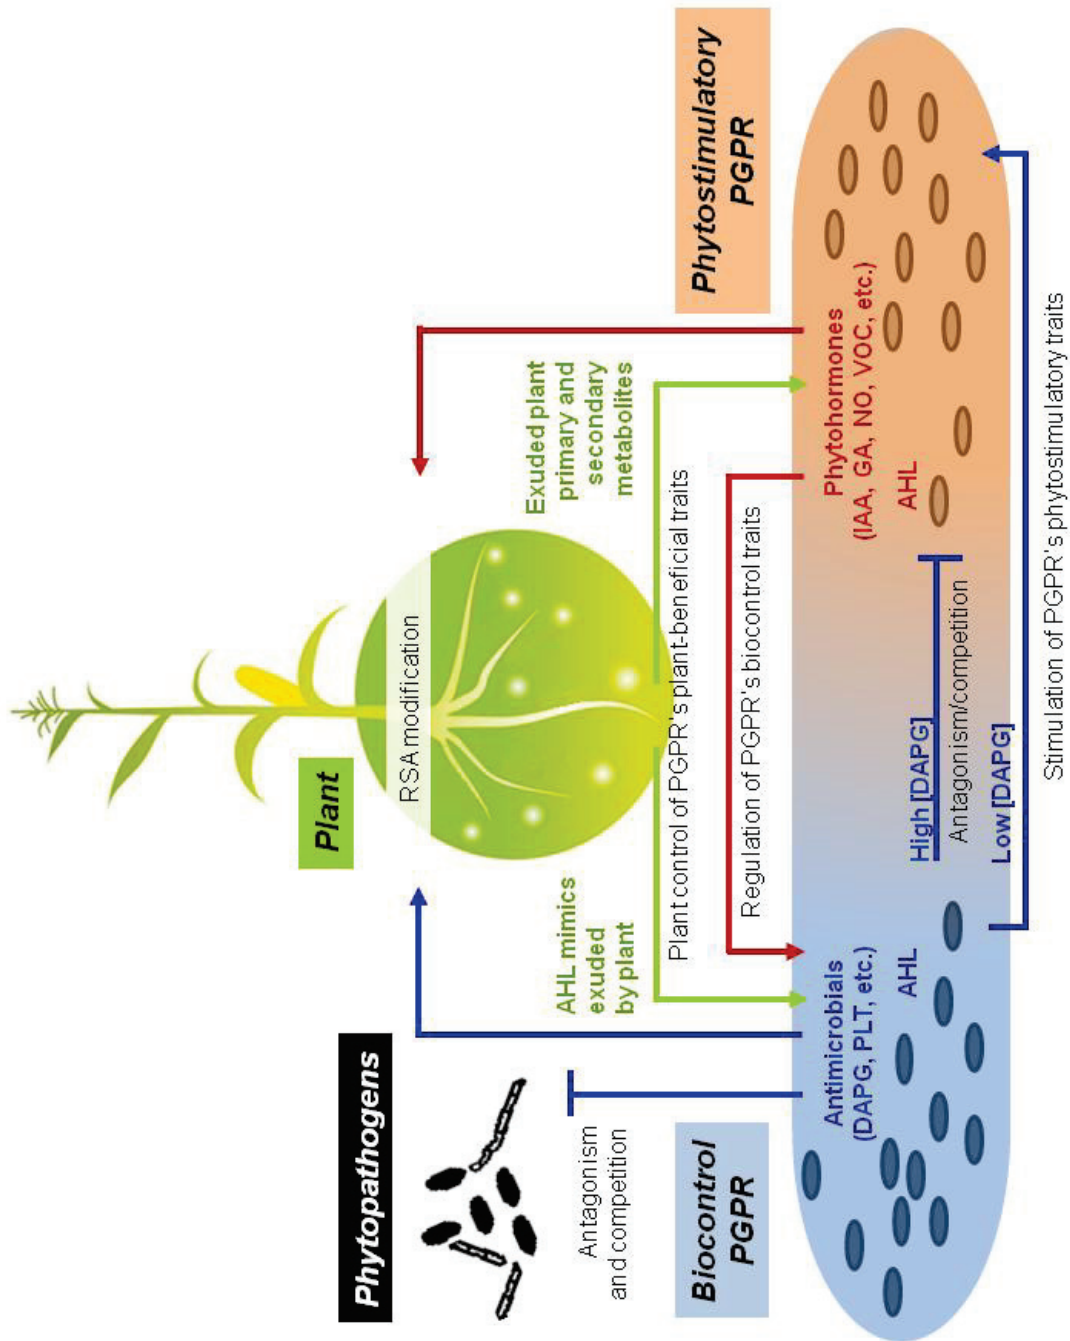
Phytostimulatory PGPR

Plant

RSA modification

Exuded plant primary and secondary metabolites

Phytohormones (IAA, GA, NO, VOC, etc.)

AHL

Plant control of PGPR's plant-beneficial traits

Regulation of PGPR's biocontrol traits

High [DAPG]

Antagonism/competition

Low [DAPG]

Stimulation of PGPR's phytostimulatory traits

AHL mimics exuded by plant

Antimicrobials (DAPG, PLT, etc.)

AHL

Phytopathogens

Antagonism and competition

Biocontrol PGPR